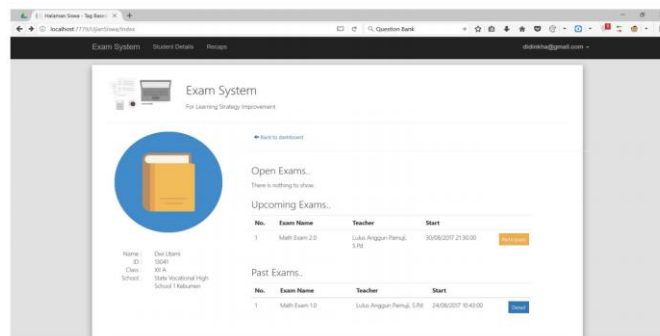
Halaman Siswa - Tap Bacon
localhost:7777/ujian/siswa/index
Question Bank

Exam System Student Details Recaps
didinkha@gmail.com

Exam System
For Learning Strategy Improvement

← Back to dashboard

Open Exams..
There is nothing to show.

Upcoming Exams..

| No. | Exam Name | Teacher | Start | |
|---|---|---|---|---|
| 1 | Math Exam 2.0 | Lulus Anggun Pamuji, S.Pd | 30/08/2017 21:30:00 | Reminder |

Past Exams..

| No. | Exam Name | Teacher | Start | |
|---|---|---|---|---|
| 1 | Math Exam 1.0 | Lulus Anggun Pamuji, S.Pd | 24/08/2017 10:43:00 | Detail |

Name : Dwi Utami
ID : 13041
Class : XII A
School : State Vocational High School 1 Kebumen